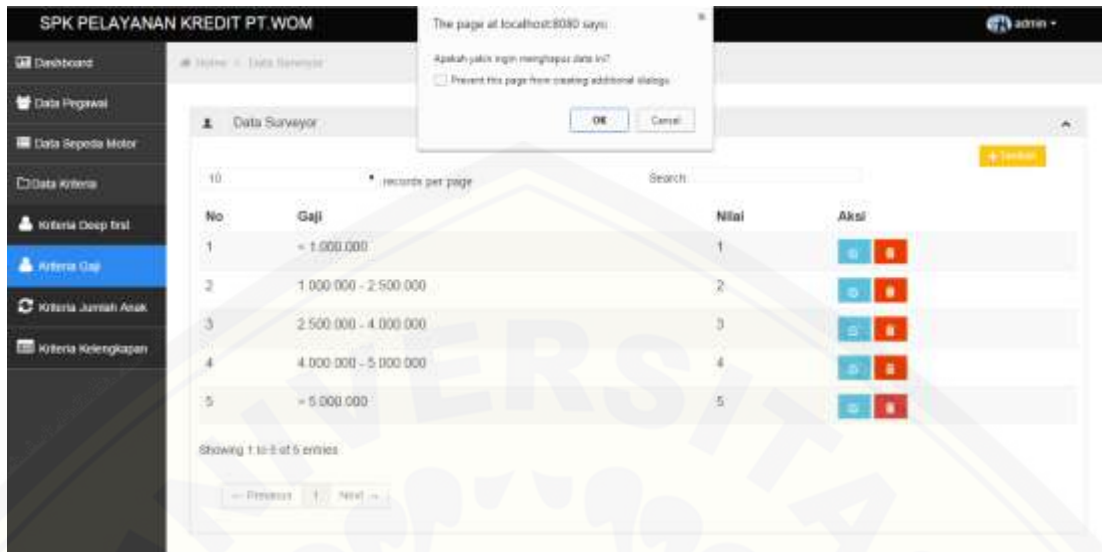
SPK PELAYANAN KREDIT PT.WOM

admin

Dashboard
Data Pegawai
Data Sepeda Motor
Data Kriteria
Kriteria Deep first
Kriteria Gaji
Kriteria Jumlah Anak
Kriteria Kelengkapan

Home / Data Surveyor

The page at localhost:8080 says:

Apakah yakin ingin menghapus data ini?

Prevent this page from creating additional dialogs

OK Cancel

Data Surveyor

+ Tambah

10 records per page

Search:

| No | Gaji | Nilai | Aksi |
|---|---|---|---|
| 1 | < 1.000.000 | 1 | |
| 2 | 1.000.000 - 2.500.000 | 2 | |
| 3 | 2.500.000 - 4.000.000 | 3 | |
| 4 | 4.000.000 - 5.000.000 | 4 | |
| 5 | > 5.000.000 | 5 | |

Showing 1 to 5 of 5 entries

← Previous 1 Next →